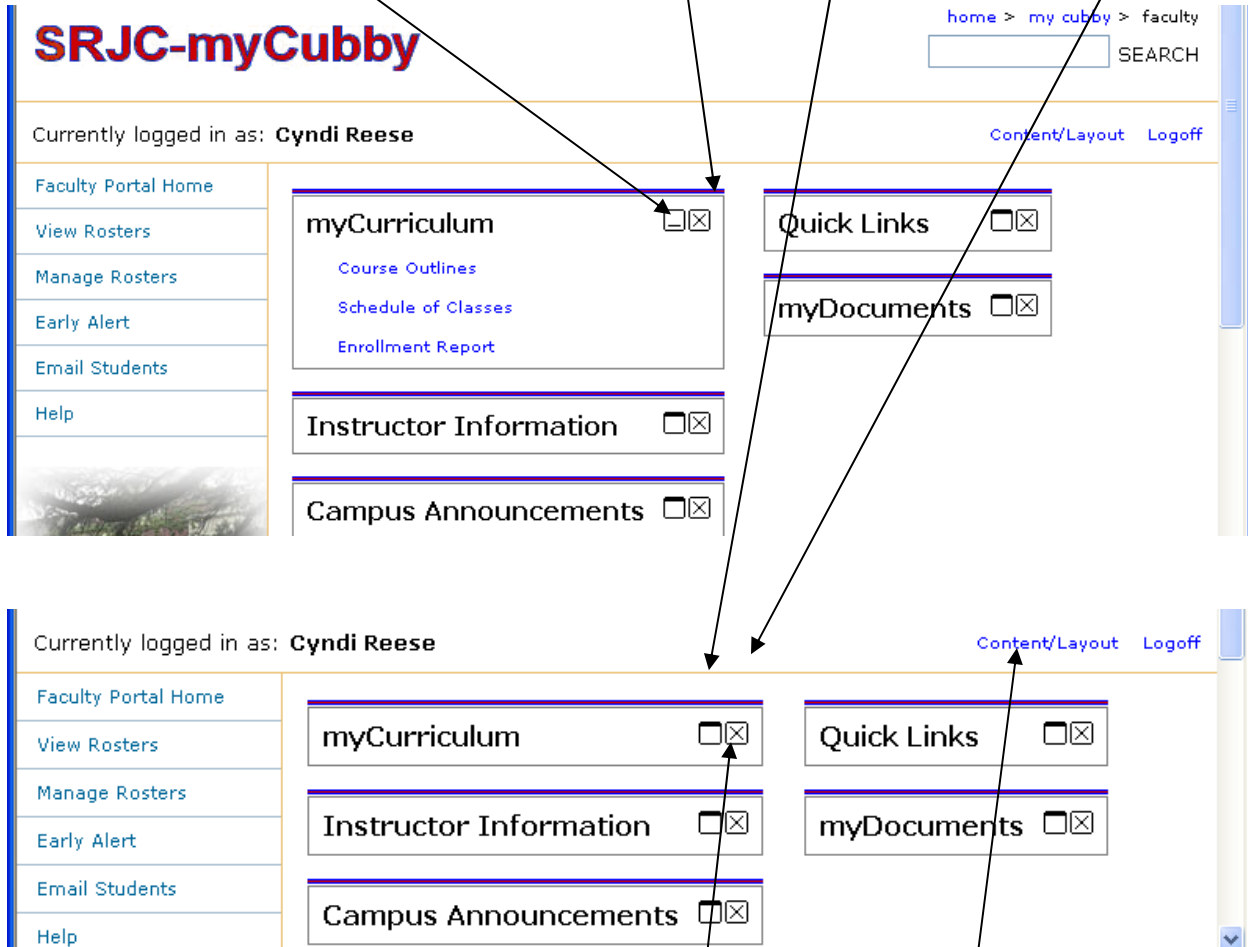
SRJC-myCubby

home > my cubby > faculty

SEARCH

Currently logged in as: Cyndi Reese

Content/Layout Logoff

Faculty Portal Home

View Rosters

Manage Rosters

Early Alert

Email Students

Help

myCurriculum

Course Outlines

Schedule of Classes

Enrollment Report

Instructor Information

Campus Announcements

Quick Links

myDocuments

Currently logged in as: Cyndi Reese

Content/Layout Logoff

Faculty Portal Home

View Rosters

Manage Rosters

Early Alert

Email Students

Help

myCurriculum

Instructor Information

Campus Announcements

Quick Links

myDocuments